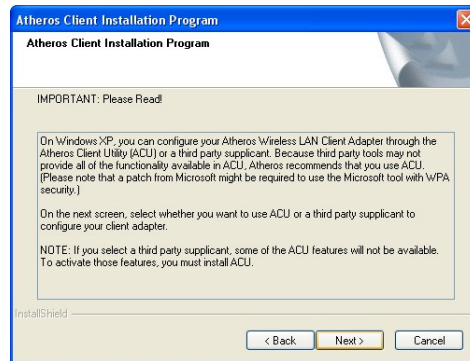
Atheros Client Installation Program

Atheros Client Installation Program

IMPORTANT: Please Read!

On Windows XP, you can configure your Atheros Wireless LAN Client Adapter through the Atheros Client Utility (ACU) or a third party supplicant. Because third party tools may not provide all of the functionality available in ACU, Atheros recommends that you use ACU. (Please note that a patch from Microsoft might be required to use the Microsoft tool with WPA security.)

On the next screen, select whether you want to use ACU or a third party supplicant to configure your client adapter.

NOTE: If you select a third party supplicant, some of the ACU features will not be available. To activate those features, you must install ACU.

InstallShield

< Back

Next >

Cancel